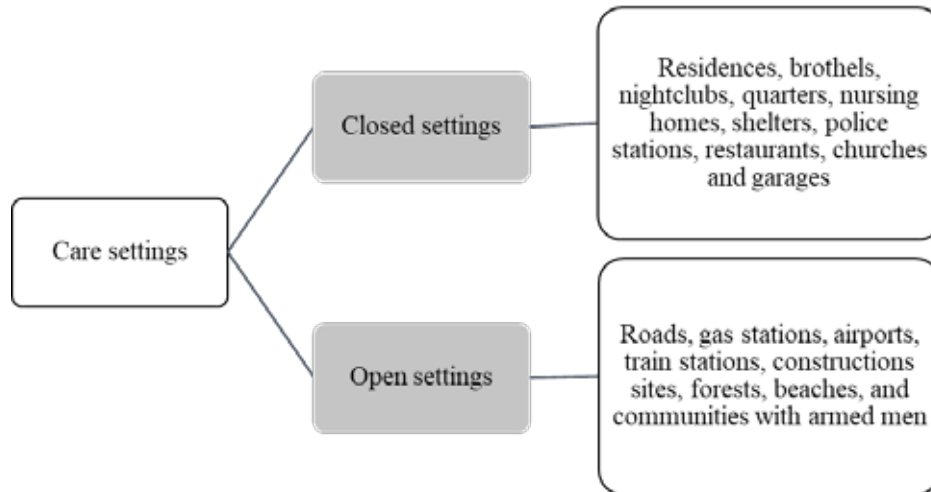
Care settings

Closed settings

Residences, brothels, nightclubs, quarters, nursing homes, shelters, police stations, restaurants, churches and garages

Open settings

Roads, gas stations, airports, train stations, constructions sites, forests, beaches, and communities with armed men